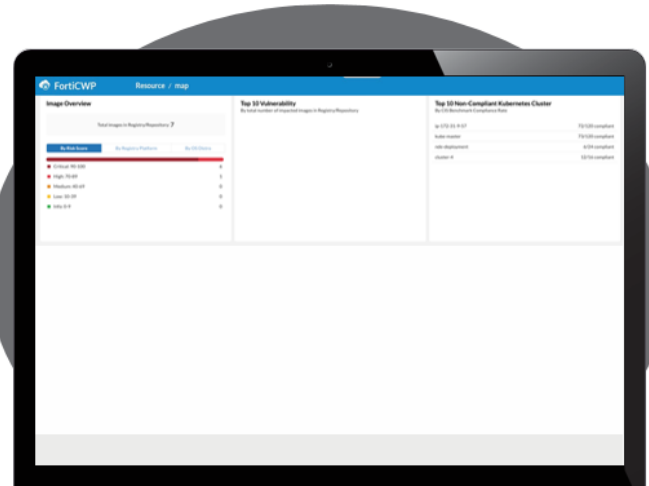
FortiCWP Resource / map

Image Overview

Total Images in Registry/Repository 7

By Risk Score | By Registry Platform | By OS Distro

Critical: 90-100 6
High: 70-89 1
Medium: 40-69 0
Low: 10-39 0
Info: 0-9 0

Top 10 Vulnerability
By total number of impacted images in Registry/Repository

Top 10 Non-Compliant Kubernetes Cluster
By CIS Benchmark Compliance Rate

ip-172-31-9-57 73/120 compliant
kube-master 73/120 compliant
adc deployment 6/24 compliant
cluster-4 12/16 compliant